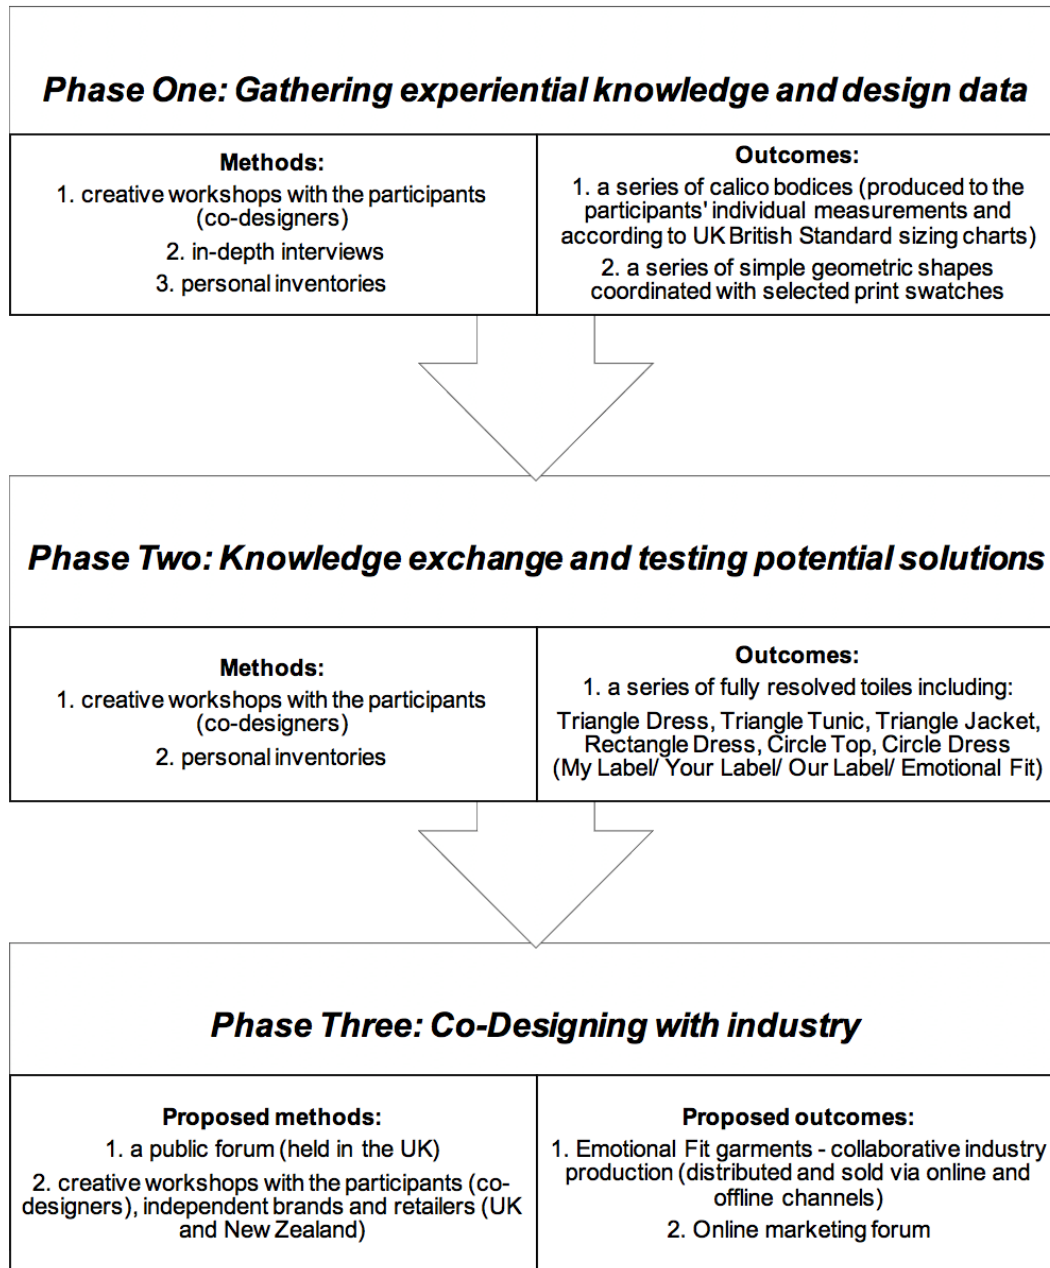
Phase One: Gathering experiential knowledge and design data

| Methods: 1. creative workshops with the participants (co-designers) 2. in-depth interviews 3. personal inventories | Outcomes: 1. a series of calico bodices (produced to the participants' individual measurements and according to UK British Standard sizing charts) 2. a series of simple geometric shapes coordinated with selected print swatches |
|---|---|

Phase Two: Knowledge exchange and testing potential solutions

| Methods: 1. creative workshops with the participants (co-designers) 2. personal inventories | Outcomes: 1. a series of fully resolved toiles including: Triangle Dress, Triangle Tunic, Triangle Jacket, Rectangle Dress, Circle Top, Circle Dress (My Label/ Your Label/ Our Label/ Emotional Fit) |
|---|---|

Phase Three: Co-Designing with industry

| Proposed methods: 1. a public forum (held in the UK) 2. creative workshops with the participants (co-designers), independent brands and retailers (UK and New Zealand) | Proposed outcomes: 1. Emotional Fit garments - collaborative industry production (distributed and sold via online and offline channels) 2. Online marketing forum |
|---|---|